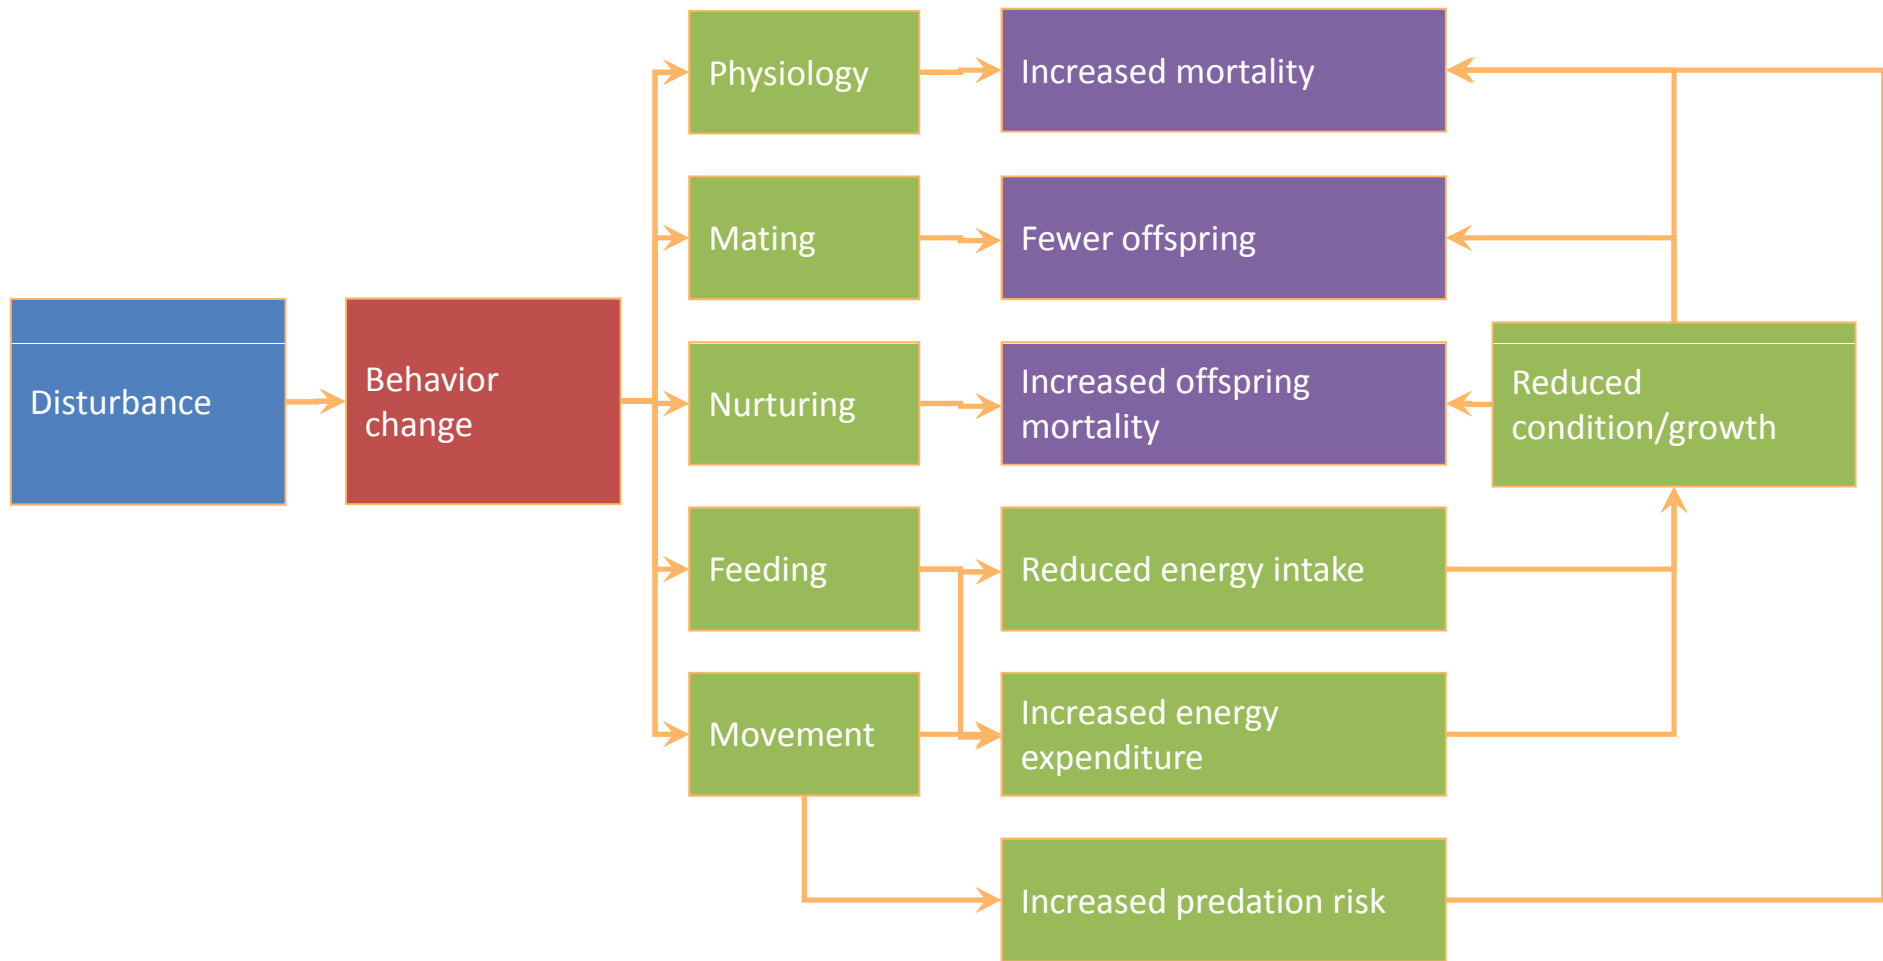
Disturbance

Behavior change

Physiology

Mating

Nurturing

Feeding

Movement

Increased mortality

Fewer offspring

Increased offspring mortality

Reduced energy intake

Increased energy expenditure

Increased predation risk

Reduced condition/growth